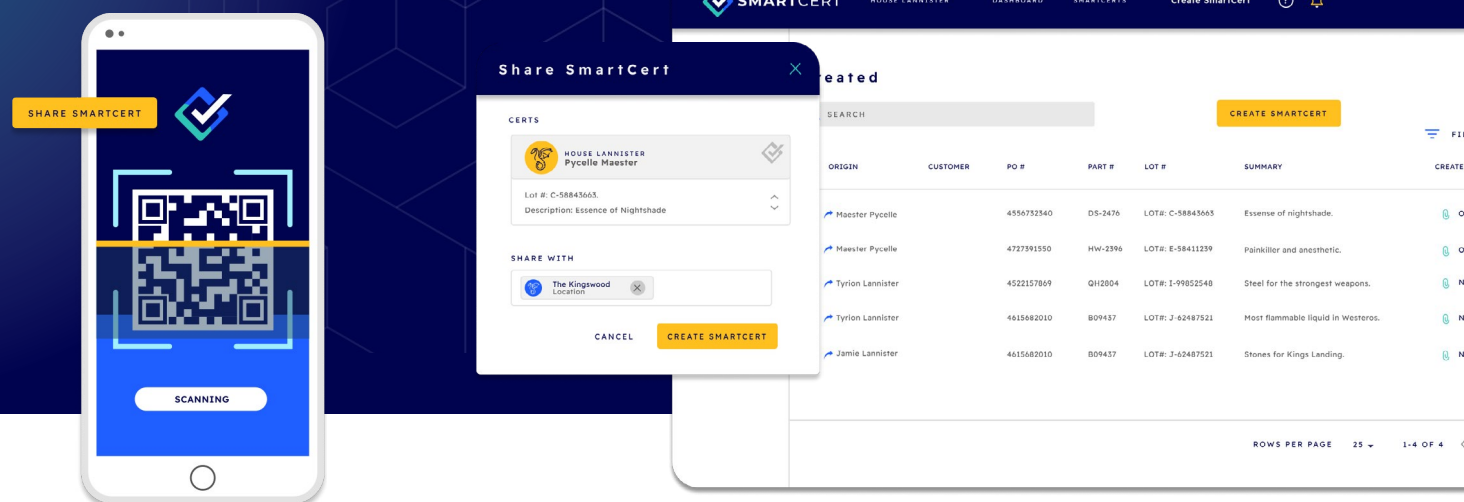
SHARE SMARTCERT

SCANNING

SMARTCERT HOUSE LANNISTER DASHBOARD SMARTCERTS Create SmartCert

Share SmartCert

CERTS

HOUSE LANNISTER
Pycelle Maester

Lot #: C-58843663.
Description: Essence of Nightshade

SHARE WITH

The Kingswood
Location

CANCEL CREATE SMARTCERT

reated

SEARCH

CREATE SMARTCERT

FI

| ORIGIN | CUSTOMER | PO # | PART # | LOT # | SUMMARY | CREATE |
|---|---|---|---|---|---|---|
| Maester Pycelle | | 4556732340 | DS-2476 | LOT#: C-58843663 | Essense of nightshade. | O |
| Maester Pycelle | | 4727391550 | HW-2396 | LOT#: E-58411239 | Painkiller and anesthetic. | O |
| Tyrion Lannister | | 4522157869 | QH2804 | LOT#: I-99852548 | Steel for the strongest weapons. | N |
| Tyrion Lannister | | 4615682010 | B09437 | LOT#: J-62487521 | Most flammable liquid in Westeros. | N |
| Jamie Lannister | | 4615682010 | B09437 | LOT#: J-62487521 | Stones for Kings Landing. | N |

ROWS PER PAGE 25 1-4 OF 4